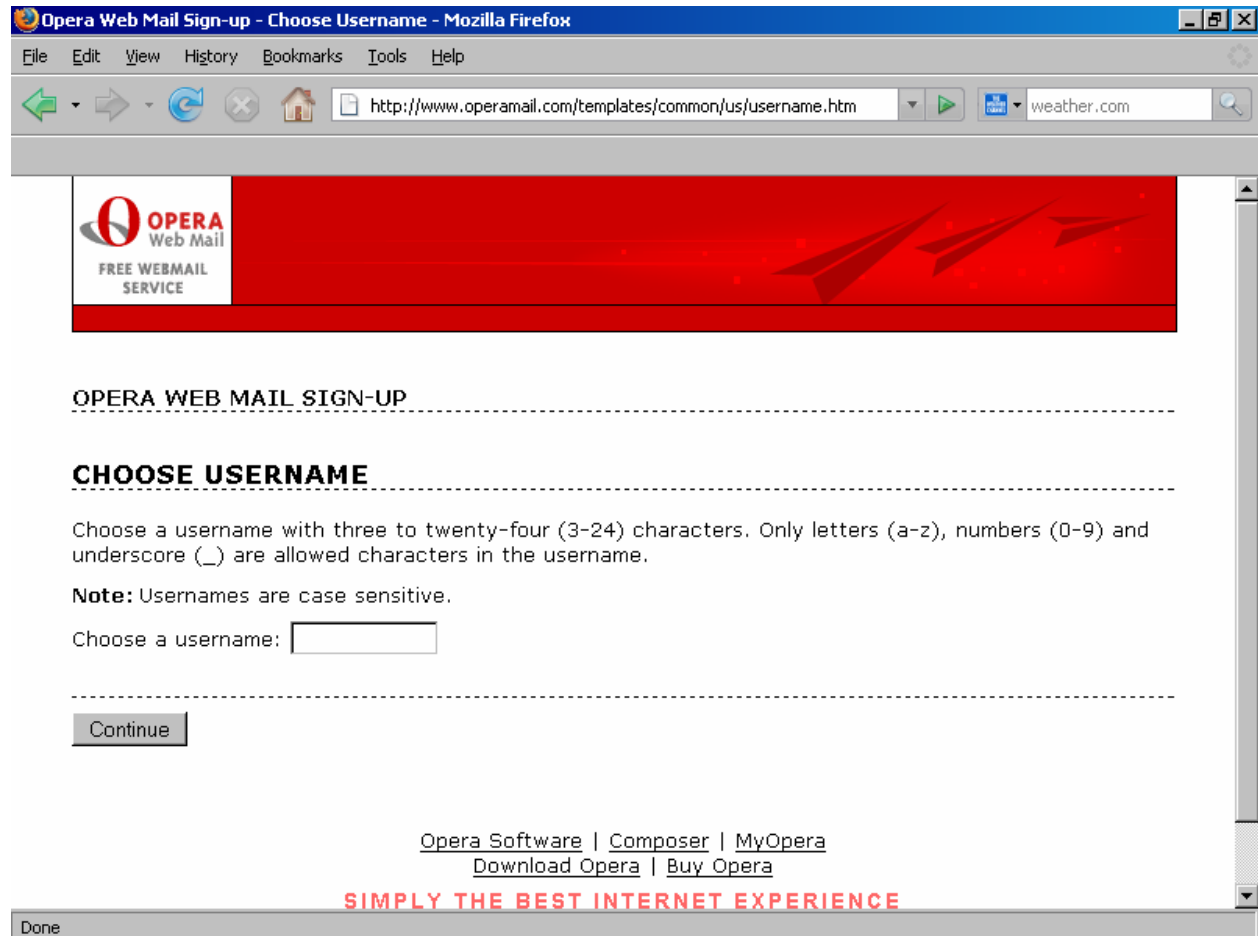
Opera Web Mail Sign-up - Choose Username - Mozilla Firefox

File Edit View History Bookmarks Tools Help

http://www.operamail.com/templates/common/us/username.htm

weather.com

OPERA Web Mail
FREE WEBMAIL SERVICE

OPERA WEB MAIL SIGN-UP

CHOOSE USERNAME

Choose a username with three to twenty-four (3-24) characters. Only letters (a-z), numbers (0-9) and underscore (_) are allowed characters in the username.

**Note:** Usernames are case sensitive.

Choose a username:

Continue

Opera Software | Composer | MyOpera
Download Opera | Buy Opera

SIMPLY THE BEST INTERNET EXPERIENCE

Done